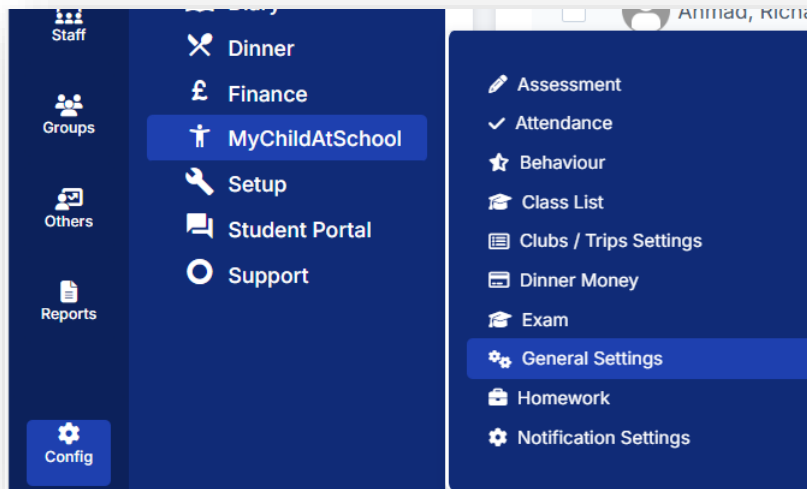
Staff

Groups

Others

Reports

Config

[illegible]

Dinner

Finance

MyChildAtSchool

Setup

Student Portal

Support

Ahmad, Richa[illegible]

Assessment

Attendance

Behaviour

Class List

Clubs / Trips Settings

Dinner Money

Exam

General Settings

Homework

Notification Settings